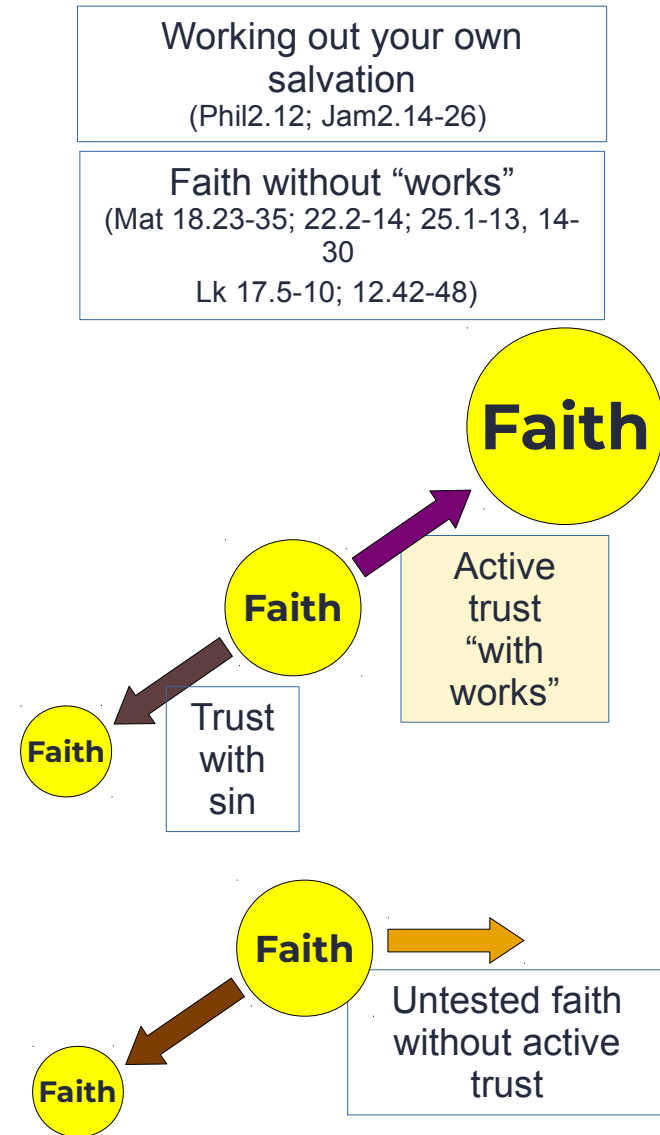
Working out your own salvation
(Phil2.12; Jam2.14-26)

Faith without “works”
(Mat 18.23-35; 22.2-14; 25.1-13, 14-30
Lk 17.5-10; 12.42-48)

Faith

Faith

Active trust “with works”

Faith

Trust with sin

Faith

Untested faith without active trust

Faith